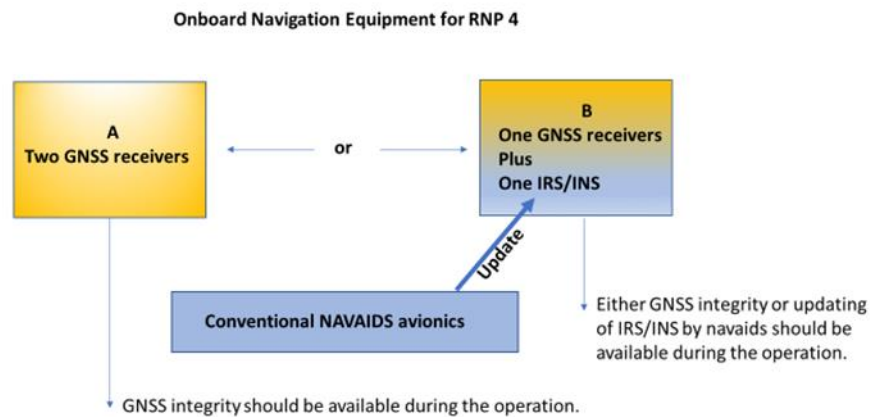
Onboard Navigation Equipment for RNP 4

A
Two GNSS receivers

or

B
One GNSS receivers
Plus
One IRS/INS

Update

Conventional NAVAIDS avionics

Either GNSS integrity or updating of IRS/INS by navaids should be available during the operation.

GNSS integrity should be available during the operation.